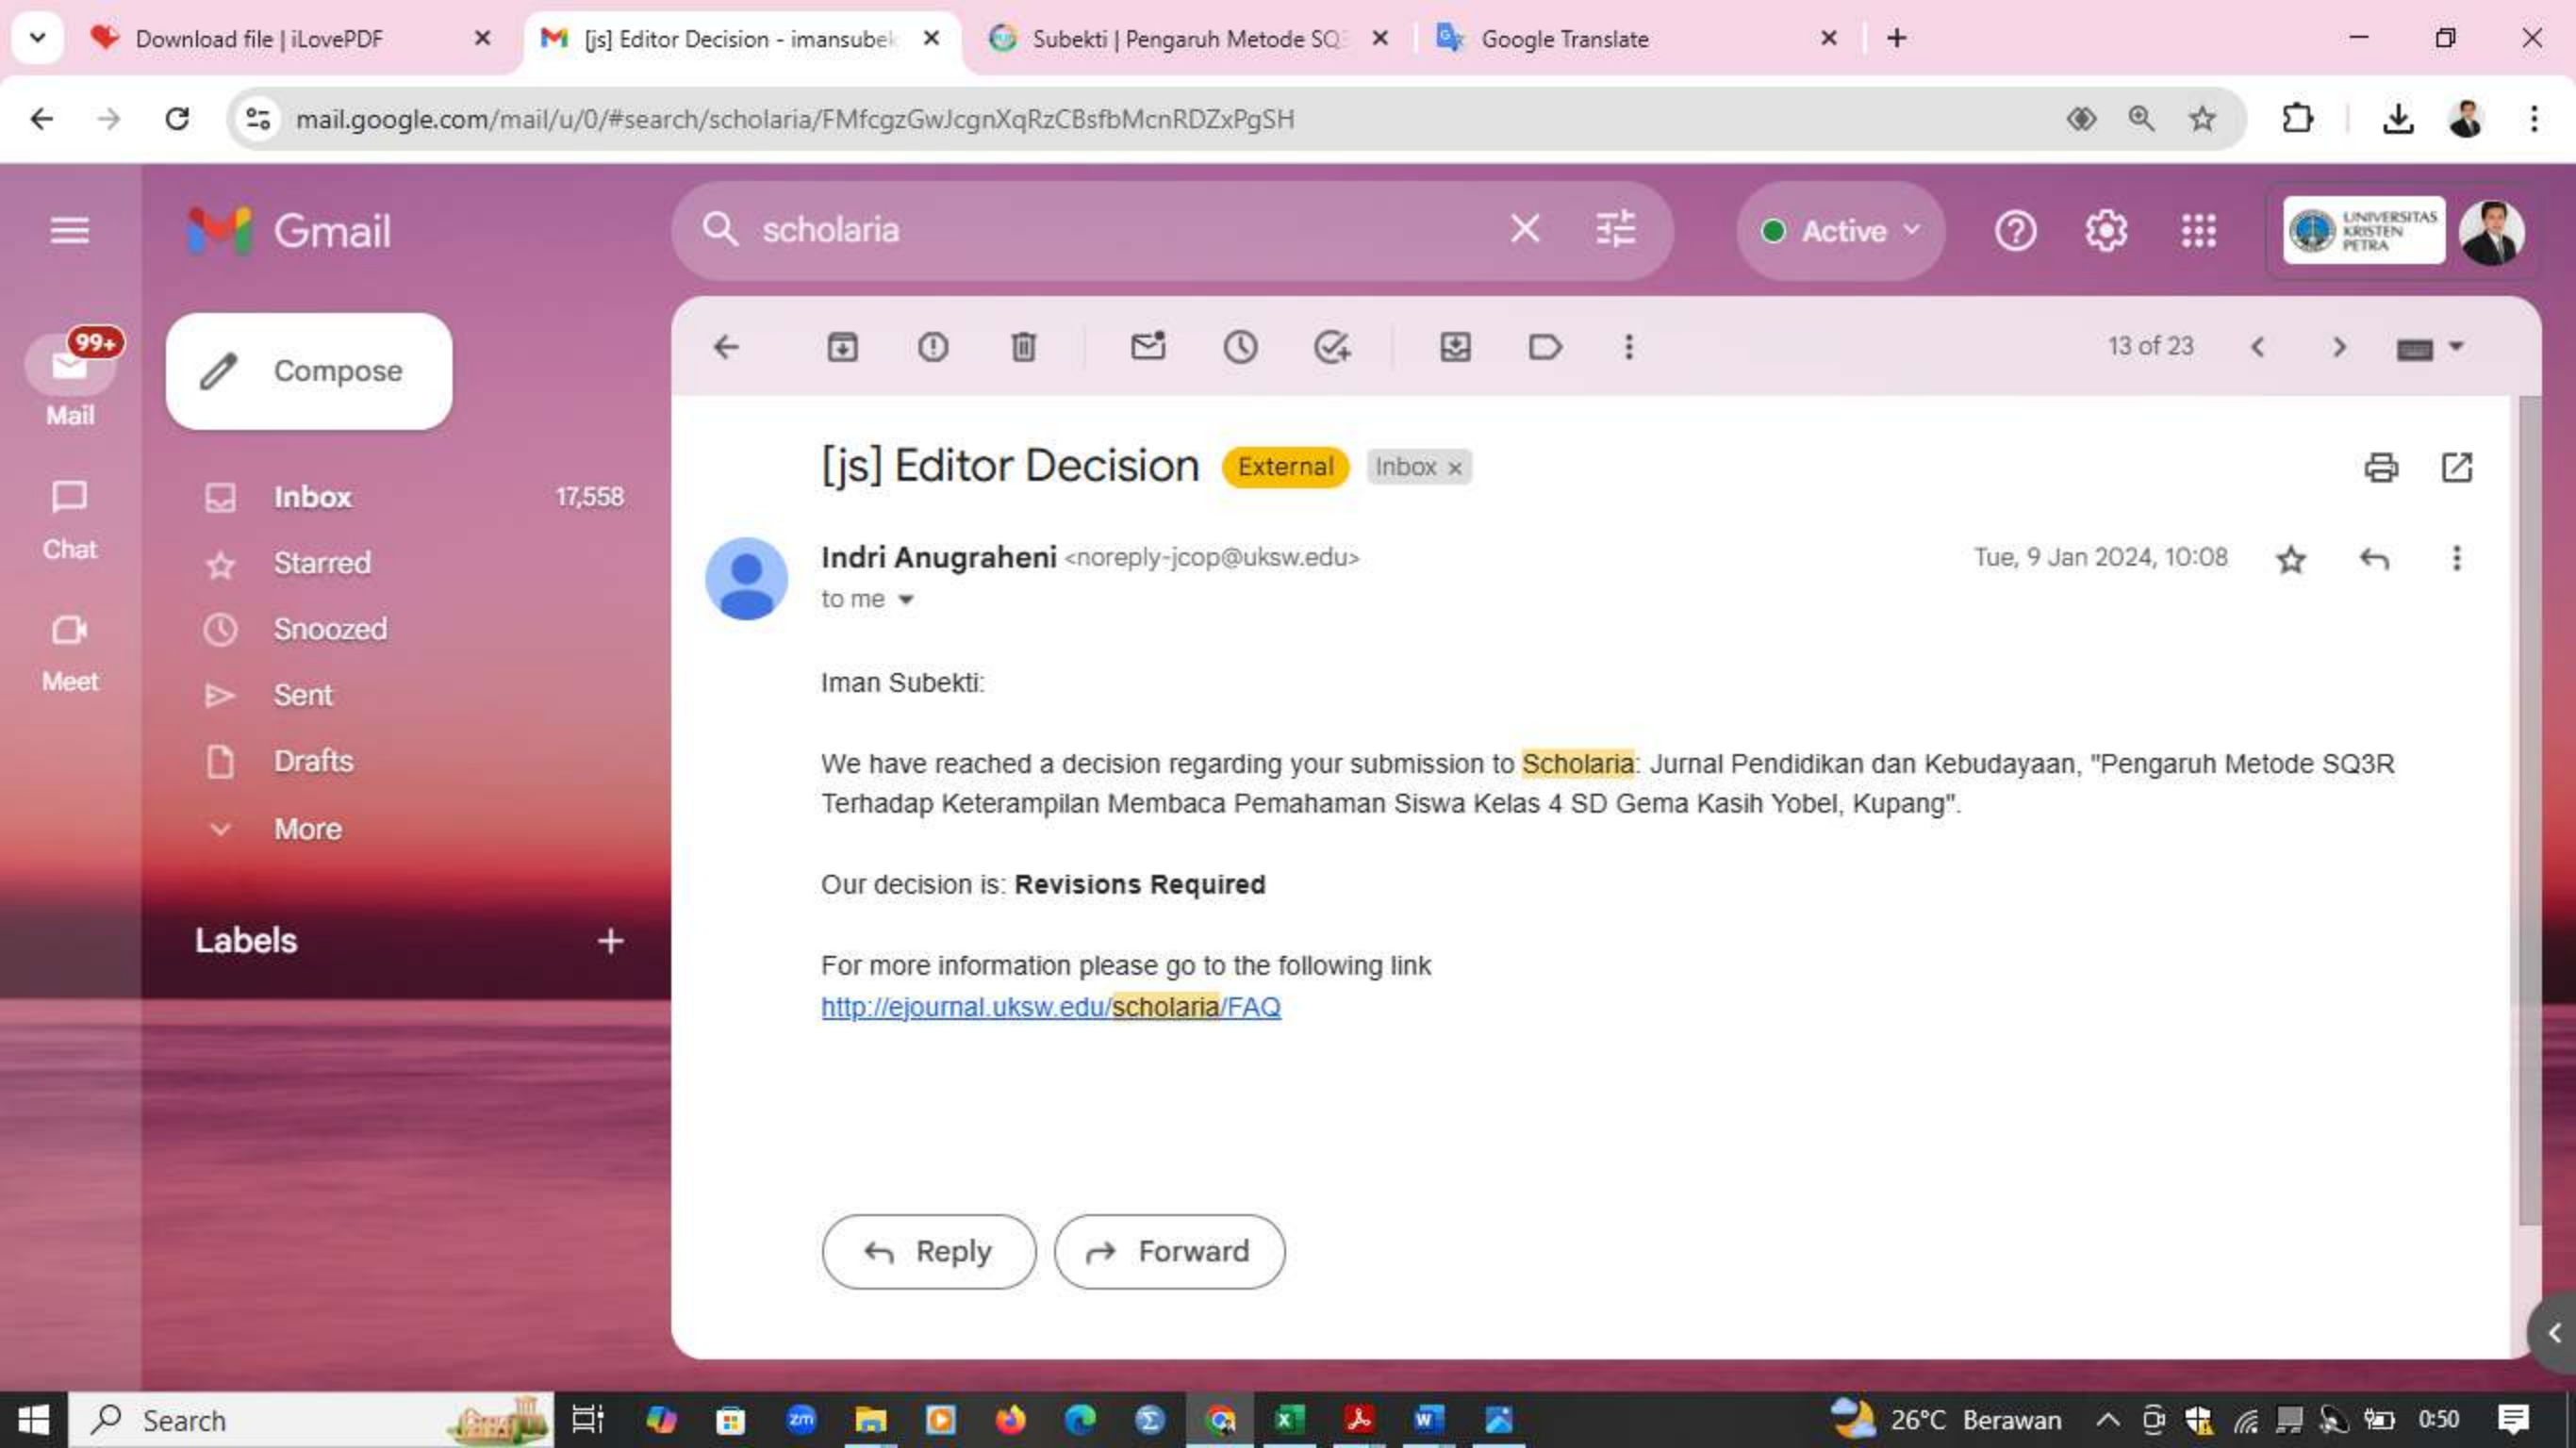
Download file | iLovePDF
[js] Editor Decision - imansubek
Subekti | Pengaruh Metode SQ
Google Translate

mail.google.com/mail/u/0/#search/scholaria/FMfcgzGwJcgnXqRzCBsfbMcnRDZxPgSH

Gmail
scholaria
Active
UNIVERSITAS KRISTEN PETRA

99+
Mail
Chat
Meet

Compose
Inbox 17,558
Starred
Snoozed
Sent
Drafts
More
Labels

13 of 23

[js] Editor Decision External Inbox ×

Indri Anugraheni <noreply-jcop@uksw.edu>
to me
Tue, 9 Jan 2024, 10:08

Iman Subekti:

We have reached a decision regarding your submission to Scholaria: Jurnal Pendidikan dan Kebudayaan, "Pengaruh Metode SQ3R Terhadap Keterampilan Membaca Pemahaman Siswa Kelas 4 SD Gema Kasih Yobel, Kupang".

Our decision is: **Revisions Required**

For more information please go to the following link
http://ejournal.uksw.edu/scholaria/FAQ

Reply
Forward

Search
26°C Berawan
0:50